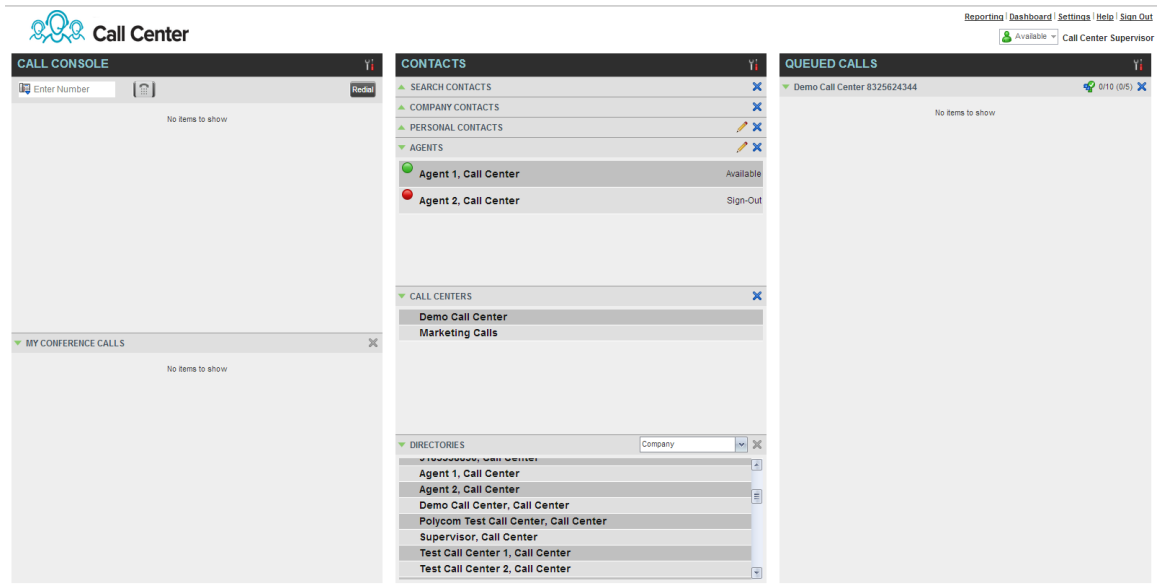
Call Center

Reporting | Dashboard | Settings | Help | Sign Out

Available

Call Center Supervisor

CALL CONSOLE

Enter Number

Redial

No items to show

MY CONFERENCE CALLS

No items to show

CONTACTS

SEARCH CONTACTS

COMPANY CONTACTS

PERSONAL CONTACTS

AGENTS

Agent 1, Call Center Available

Agent 2, Call Center Sign-Out

CALL CENTERS

Demo Call Center

Marketing Calls

DIRECTORIES

Company

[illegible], Call Center

Agent 1, Call Center

Agent 2, Call Center

Demo Call Center, Call Center

Polycom Test Call Center, Call Center

Supervisor, Call Center

Test Call Center 1, Call Center

Test Call Center 2, Call Center

QUEUED CALLS

Demo Call Center 8325624344

0/10 (0/5)

No items to show